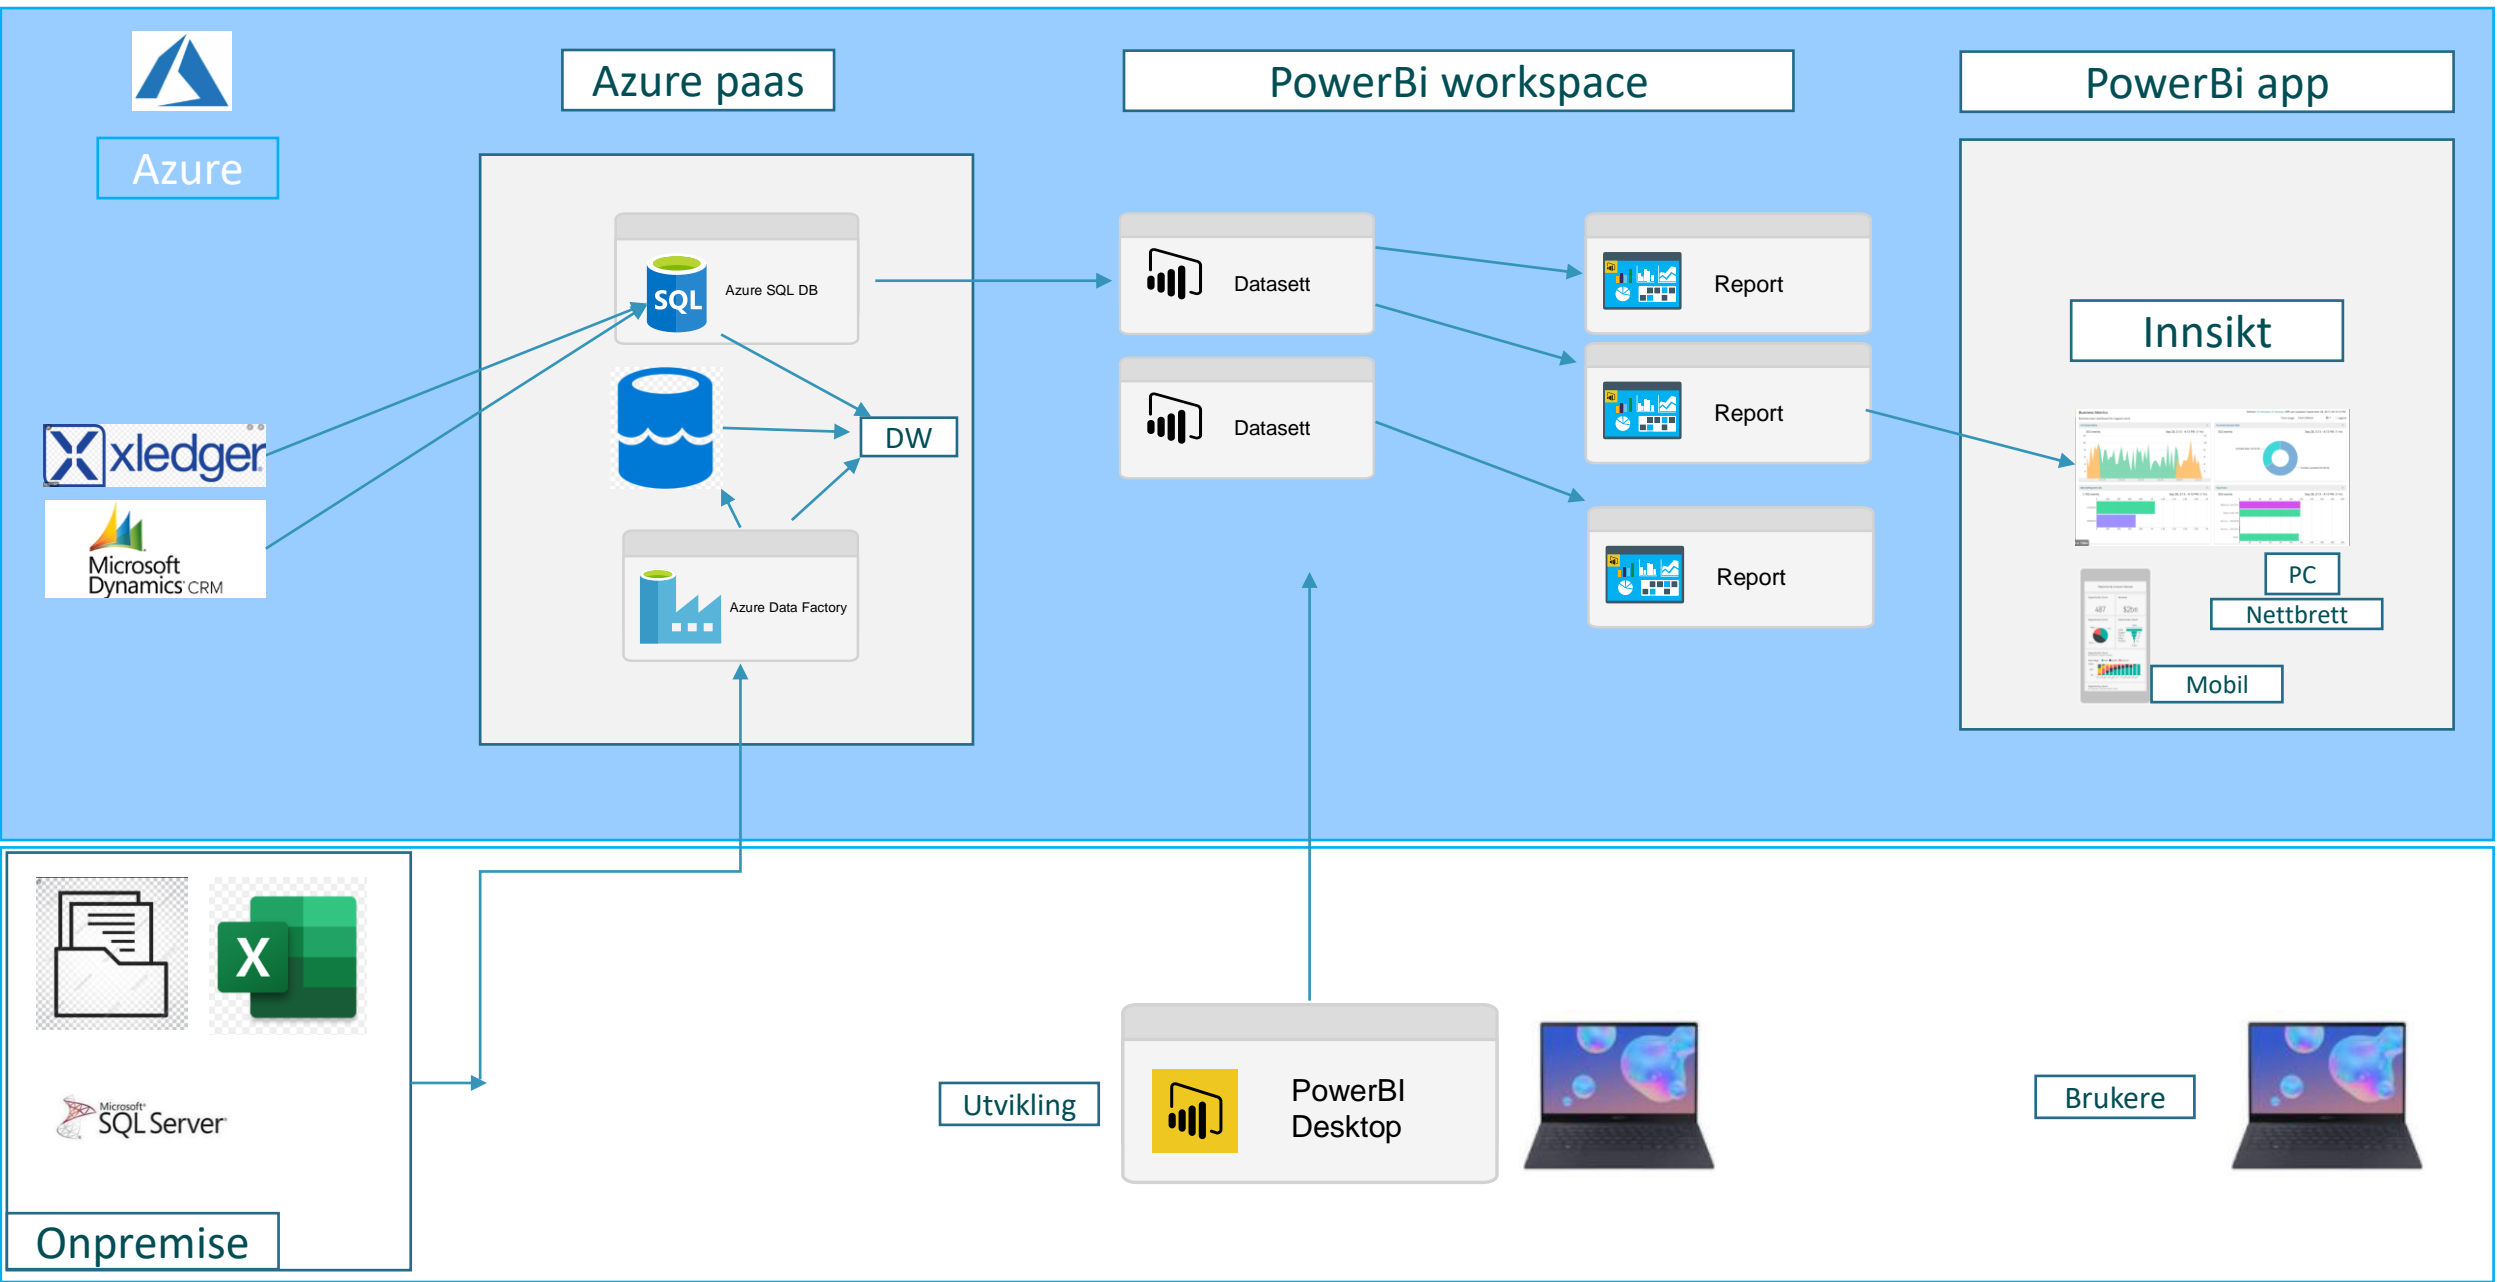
Azure

Azure paas

PowerBi workspace

PowerBi app

SQL

Azure SQL DB

DW

Azure Data Factory

xledger

Microsoft Dynamics CRM

Datasett

Datasett

Report

Report

Report

Innsikt

PC

Nettbrett

Mobil

X

Microsoft SQL Server

Onpremise

Utvikling

PowerBI Desktop

Brukere